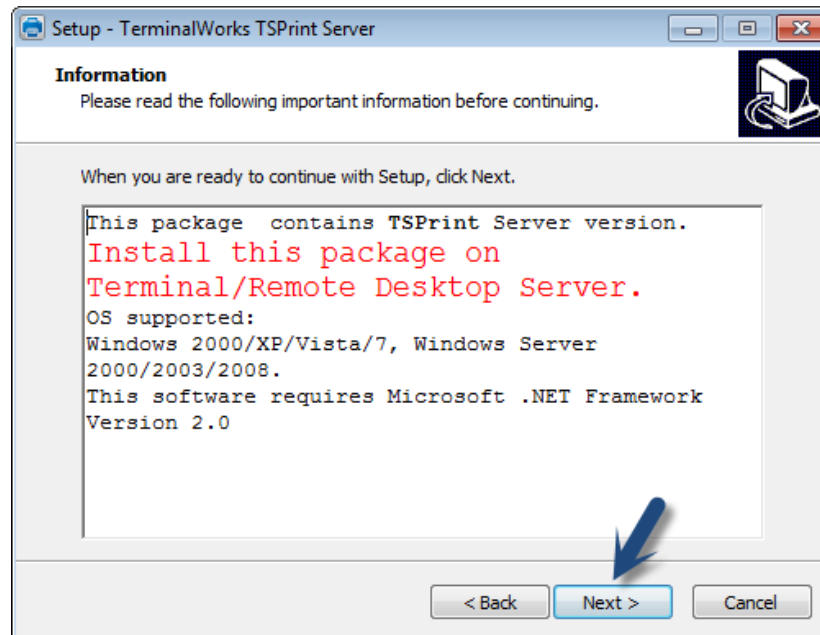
Setup - TerminalWorks TSPrint Server

Information
Please read the following important information before continuing.

When you are ready to continue with Setup, click Next.

This package contains TSPrint Server version.
Install this package on Terminal/Remote Desktop Server.
OS supported:
Windows 2000/XP/Vista/7, Windows Server 2000/2003/2008.
This software requires Microsoft .NET Framework Version 2.0

< Back
Next >
Cancel